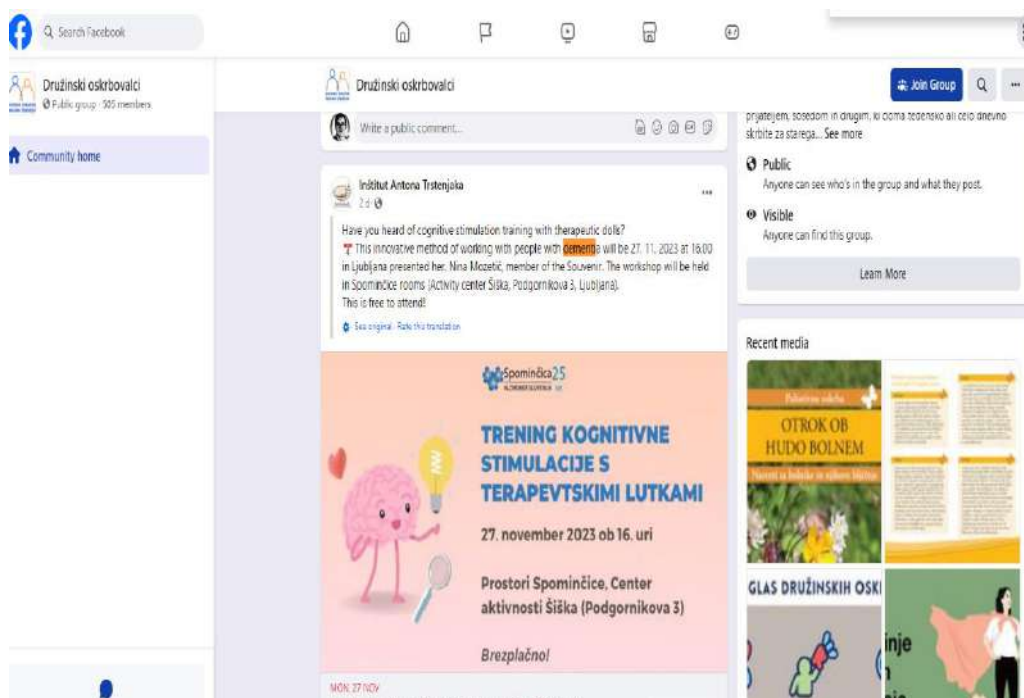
Search Facebook

Družinski oskrbovalci
Public group · 505 members

Community home

Družinski oskrbovalci

Join Group

Write a public comment...

prijateljem, sosedom in drugim, ki doma tedensko ali celo dnevno skrbite za starega... See more

Public
Anyone can see who's in the group and what they post.

Visible
Anyone can find this group.

Learn More

Inštitut Antona Trstenjaka
2d

Have you heard of cognitive stimulation training with therapeutic dolls?
This innovative method of working with people with dementia will be 27. 11. 2023 at 16:00 in Ljubljana presented her. Nina Mozetič, member of the Souvenir. The workshop will be held in Spominčice rooms (Activity center Šiška, Podgornikova 3, Ljubljana).
This is free to attend!

See original · Rate this translation

Spominčica25
ALZHEIMER SLOVENIJA

TRENING KOGNITIVNE STIMULACIJE S TERAPEVTSKIMI LUTKAMI

27. november 2023 ob 16. uri

Prostori Spominčice, Center aktivnosti Šiška (Podgornikova 3)

Brezplačno!

MON, 27 NOV

Recent media

Paliativna oskrba
OTROK OB HUDO BOLNEM

GLAS DRUŽINSKIH OSKI

inje
n
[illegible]